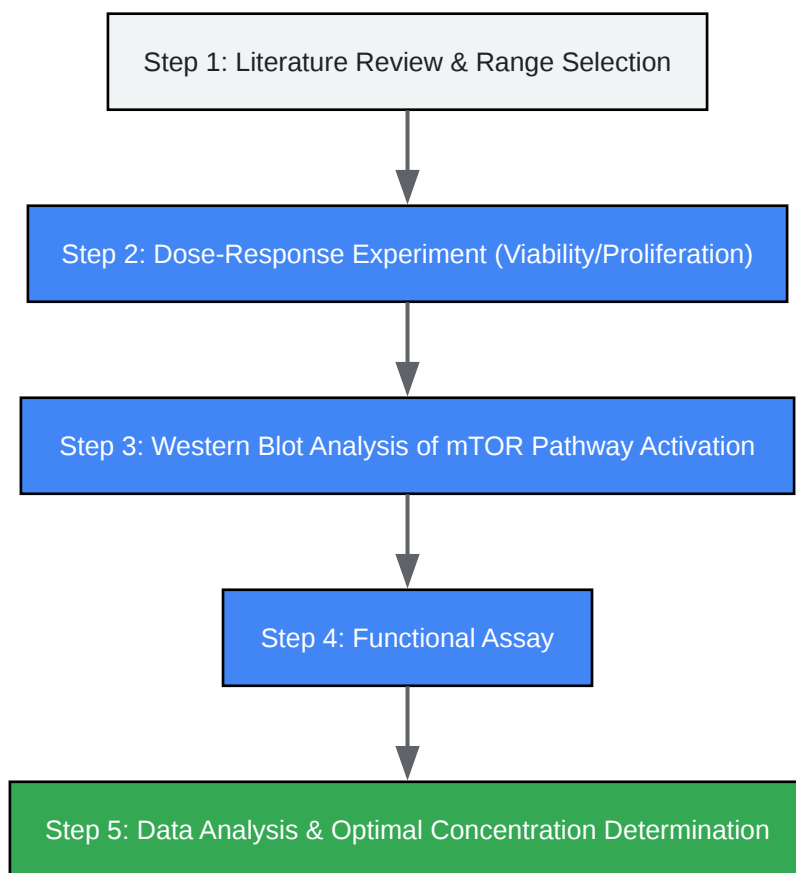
Step 1: Literature Review & Range Selection

Step 2: Dose-Response Experiment (Viability/Proliferation)

Step 3: Western Blot Analysis of mTOR Pathway Activation

Step 4: Functional Assay

Step 5: Data Analysis & Optimal Concentration Determination